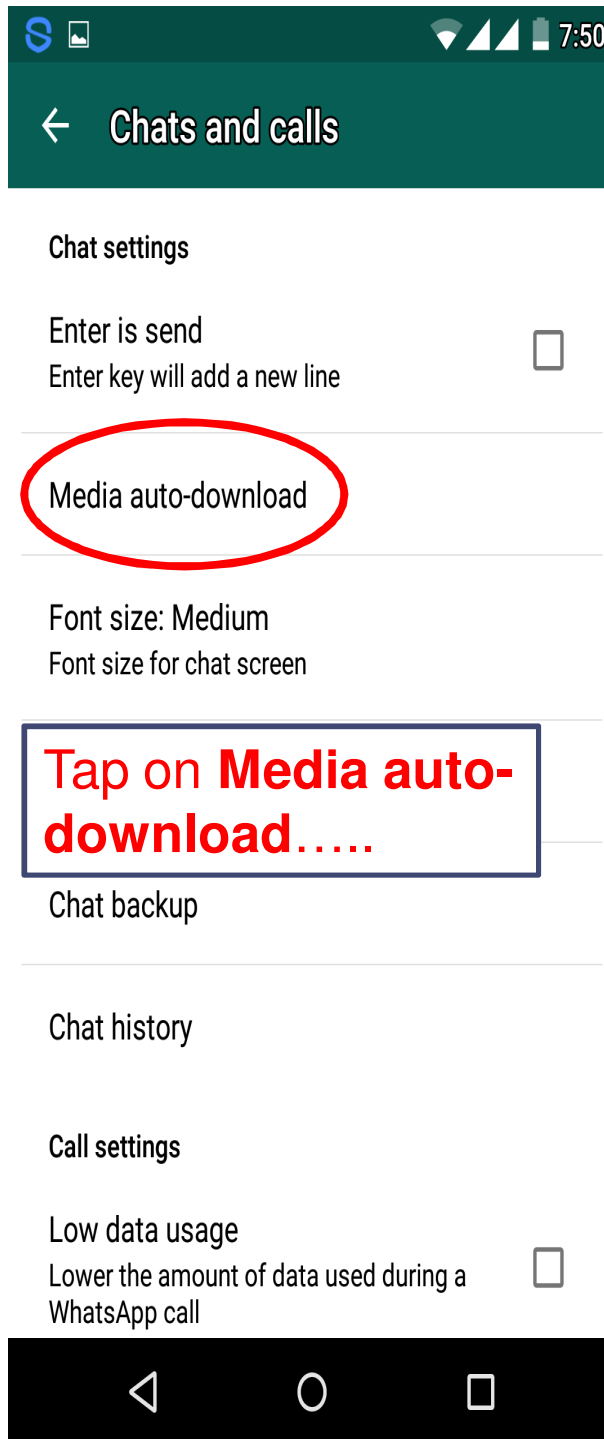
7:50

Chats and calls

Chat settings

Enter is send
Enter key will add a new line

Media auto-download

Font size: Medium
Font size for chat screen

Tap on **Media auto-download**…..

Chat backup

Chat history

Call settings

Low data usage
Lower the amount of data used during a WhatsApp call